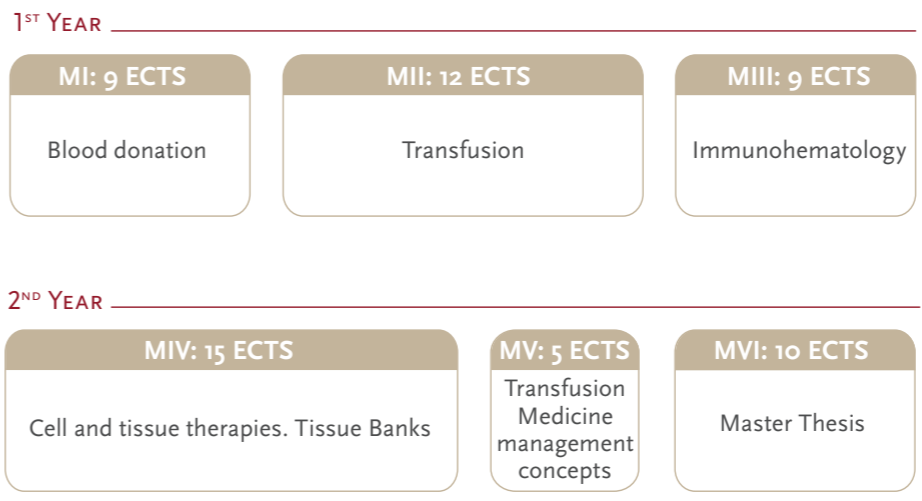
1ST YEAR

MI: 9 ECTS

Blood donation

MII: 12 ECTS

Transfusion

MIII: 9 ECTS

Immunohematology

2ND YEAR

MIV: 15 ECTS

Cell and tissue therapies. Tissue Banks

MV: 5 ECTS

Transfusion Medicine management concepts

MVI: 10 ECTS

Master Thesis